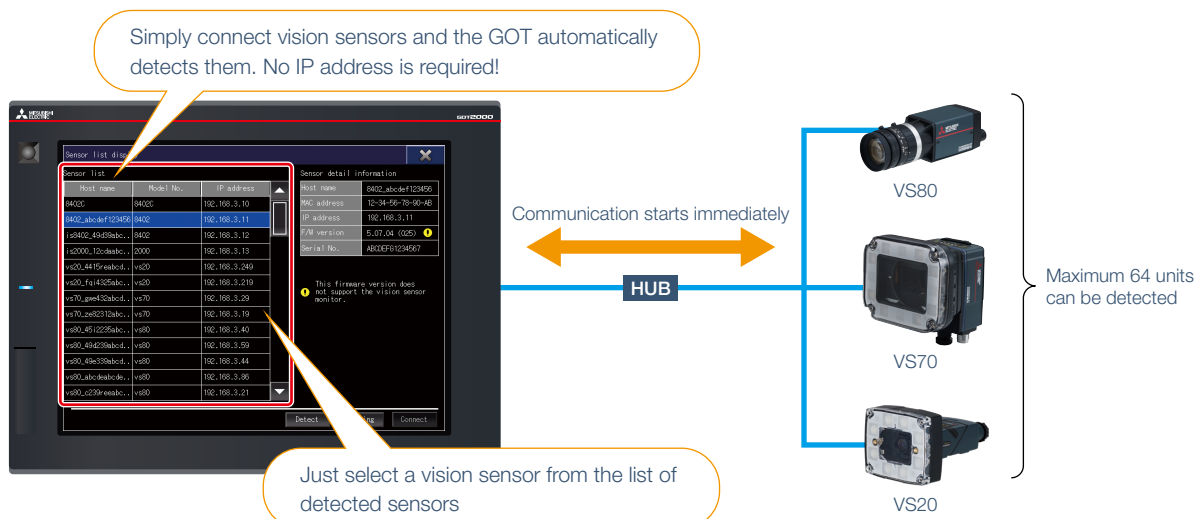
Simply connect vision sensors and the GOT automatically detects them. No IP address is required!

MITSUBISHI ELECTRIC

GOT2000

Sensor list disp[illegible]

Sensor list

| Host name | Model No. | IP address |
|---|---|---|
| 8402C | 8402C | 192.168.3.10 |
| 8402_abcdef123456 | 8402 | 192.168.3.11 |
| is8402_49d9abc.. | 8402 | 192.168.3.12 |
| is2000_12cdaabc.. | 2000 | 192.168.3.13 |
| vs20_4415reabcd.. | vs20 | 192.168.3.249 |
| vs20_fqi4325abc.. | vs20 | 192.168.3.219 |
| vs70_gwe432abcd.. | vs70 | 192.168.3.29 |
| vs70_ze82312abc.. | vs70 | 192.168.3.19 |
| vs80_45i2235abc.. | vs80 | 192.168.3.40 |
| vs80_49d239abcd.. | vs80 | 192.168.3.59 |
| vs80_49e339abcd.. | vs80 | 192.168.3.44 |
| vs80_abcdeabcde.. | vs80 | 192.168.3.86 |
| vs80_c239reeabc.. | vs80 | 192.168.3.21 |

Sensor detail information

| Host name | 8402_abcdef123456 |
|---|---|
| MAC address | 12-34-56-78-90-AB |
| IP address | 192.168.3.11 |
| F/M version | 5.07.04 (025) |
| Serial No. | ABCDEF61234567 |

This firmware version does not support the vision sensor monitor.

Detect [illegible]ing Connect

Communication starts immediately

HUB

VS80

VS70

VS20

Maximum 64 units can be detected

Just select a vision sensor from the list of detected sensors